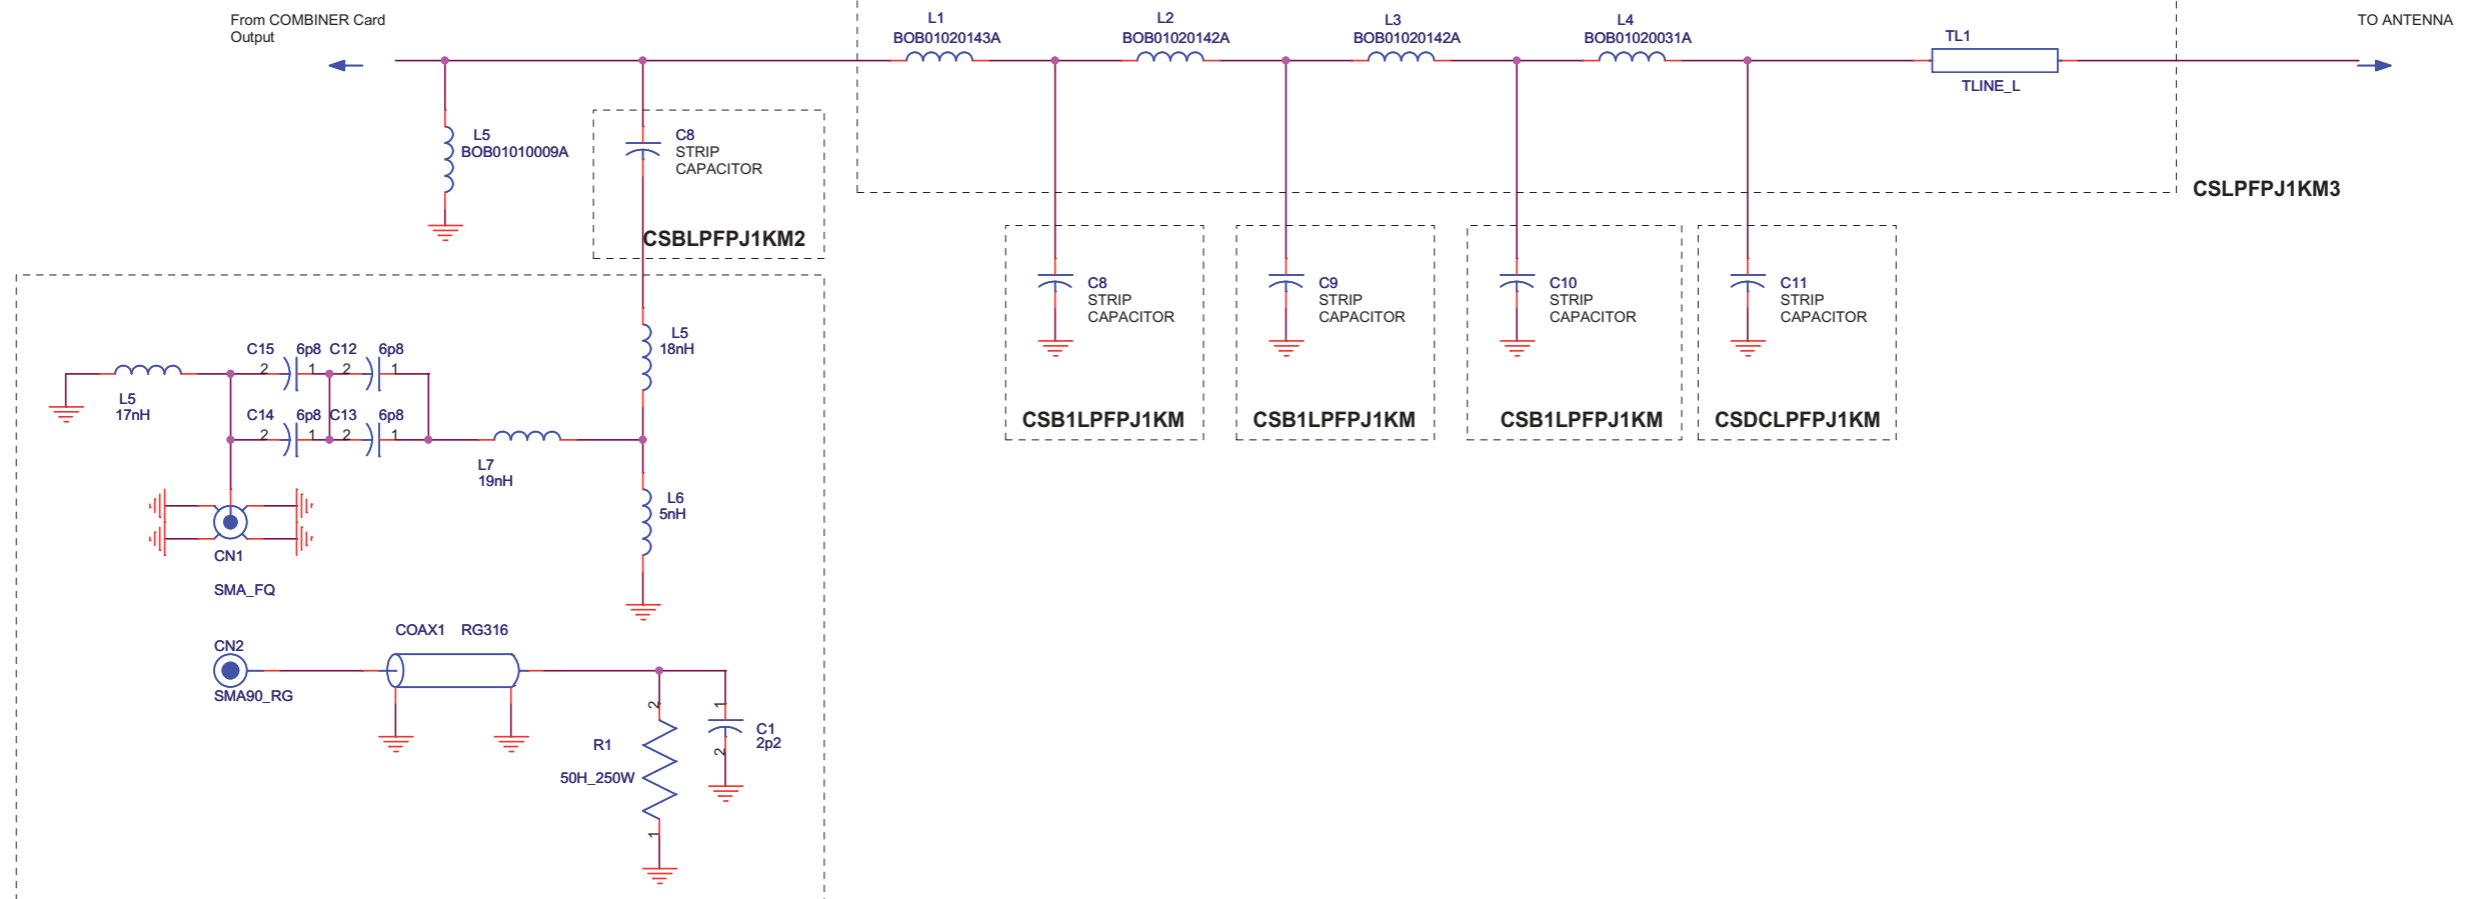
From COMBINER Card Output

L1
BOB01020143A

L2
BOB01020142A

L3
BOB01020142A

L4
BOB01020031A

TL1
TLINE_L

TO ANTENNA

L5
BOB01010009A

C8
STRIP
CAPACITOR

CSBLPFPJ1KM2

CSLPFPJ1KM3

C8
STRIP
CAPACITOR

C9
STRIP
CAPACITOR

C10
STRIP
CAPACITOR

C11
STRIP
CAPACITOR

CSB1LPFPJ1KM

CSB1LPFPJ1KM

CSB1LPFPJ1KM

CSDCLPFPJ1KM

L5
18nH

C15 2 6p8 1 C12 2 6p8 1

L5
17nH

C14 2 6p8 1 C13 2 6p8 1

L7
19nH

L6
5nH

CN1

SMA_FQ

CN2
SMA90_RG

COAX1 RG316

2
R1
50H_250W
1

1
2
C1
2p2